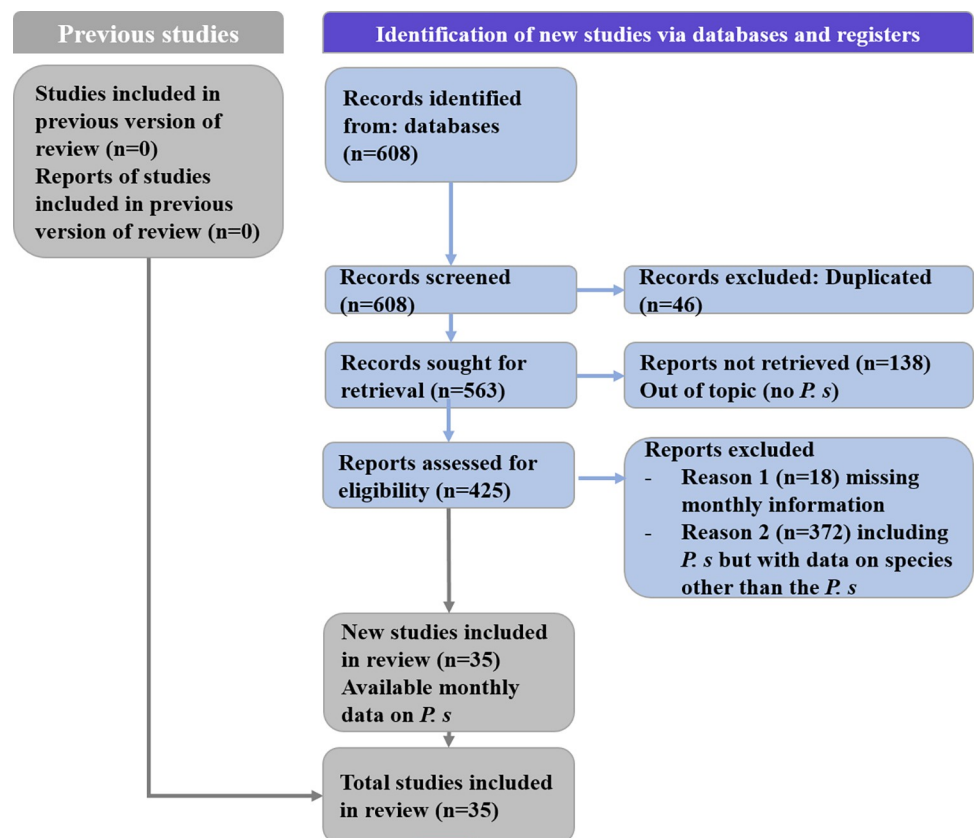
Previous studies

Identification of new studies via databases and registers

Studies included in previous version of review (n=0)
Reports of studies included in previous version of review (n=0)

Records identified from: databases (n=608)

Records screened (n=608)

Records excluded: Duplicated (n=46)

Records sought for retrieval (n=563)

Reports not retrieved (n=138)
Out of topic (no *P. s*)

Reports assessed for eligibility (n=425)

Reports excluded
- Reason 1 (n=18) missing monthly information
- Reason 2 (n=372) including *P. s* but with data on species other than the *P. s*

New studies included in review (n=35)
Available monthly data on *P. s*

Total studies included in review (n=35)